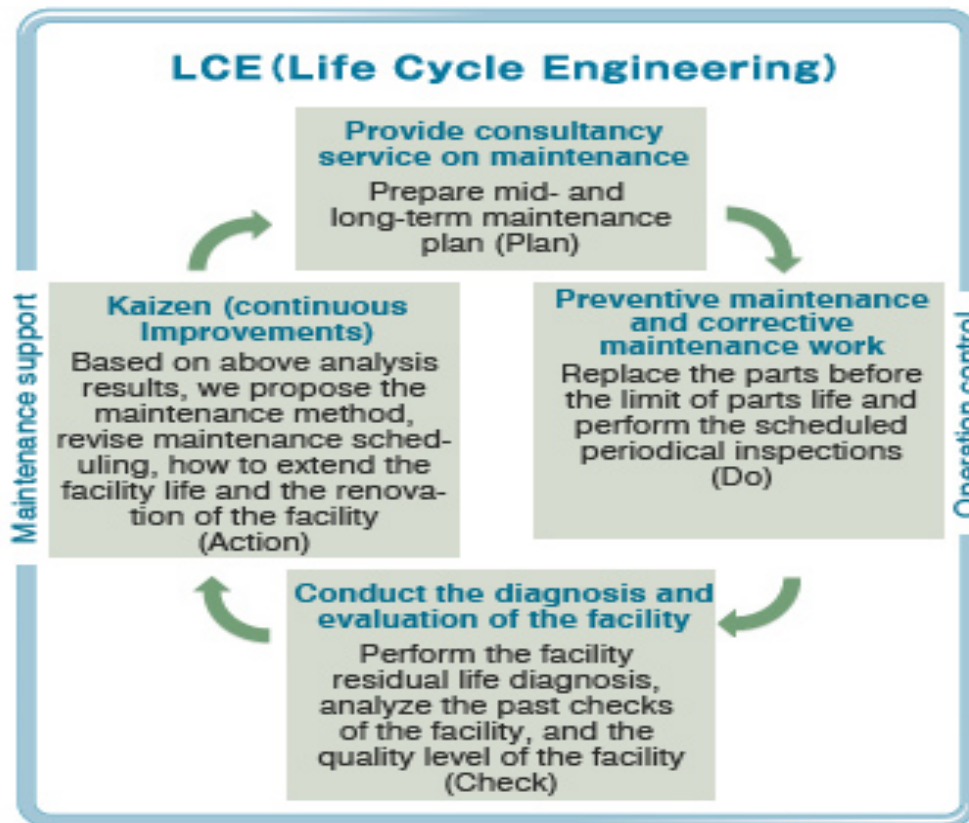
LCE (Life Cycle Engineering)

Provide consultancy service on maintenance
Prepare mid- and long-term maintenance plan (Plan)

Preventive maintenance and corrective maintenance work
Replace the parts before the limit of parts life and perform the scheduled periodical inspections (Do)

Conduct the diagnosis and evaluation of the facility
Perform the facility residual life diagnosis, analyze the past checks of the facility, and the quality level of the facility (Check)

Kaizen (continuous Improvements)
Based on above analysis results, we propose the maintenance method, revise maintenance scheduling, how to extend the facility life and the renovation of the facility (Action)

Maintenance support

Operation control